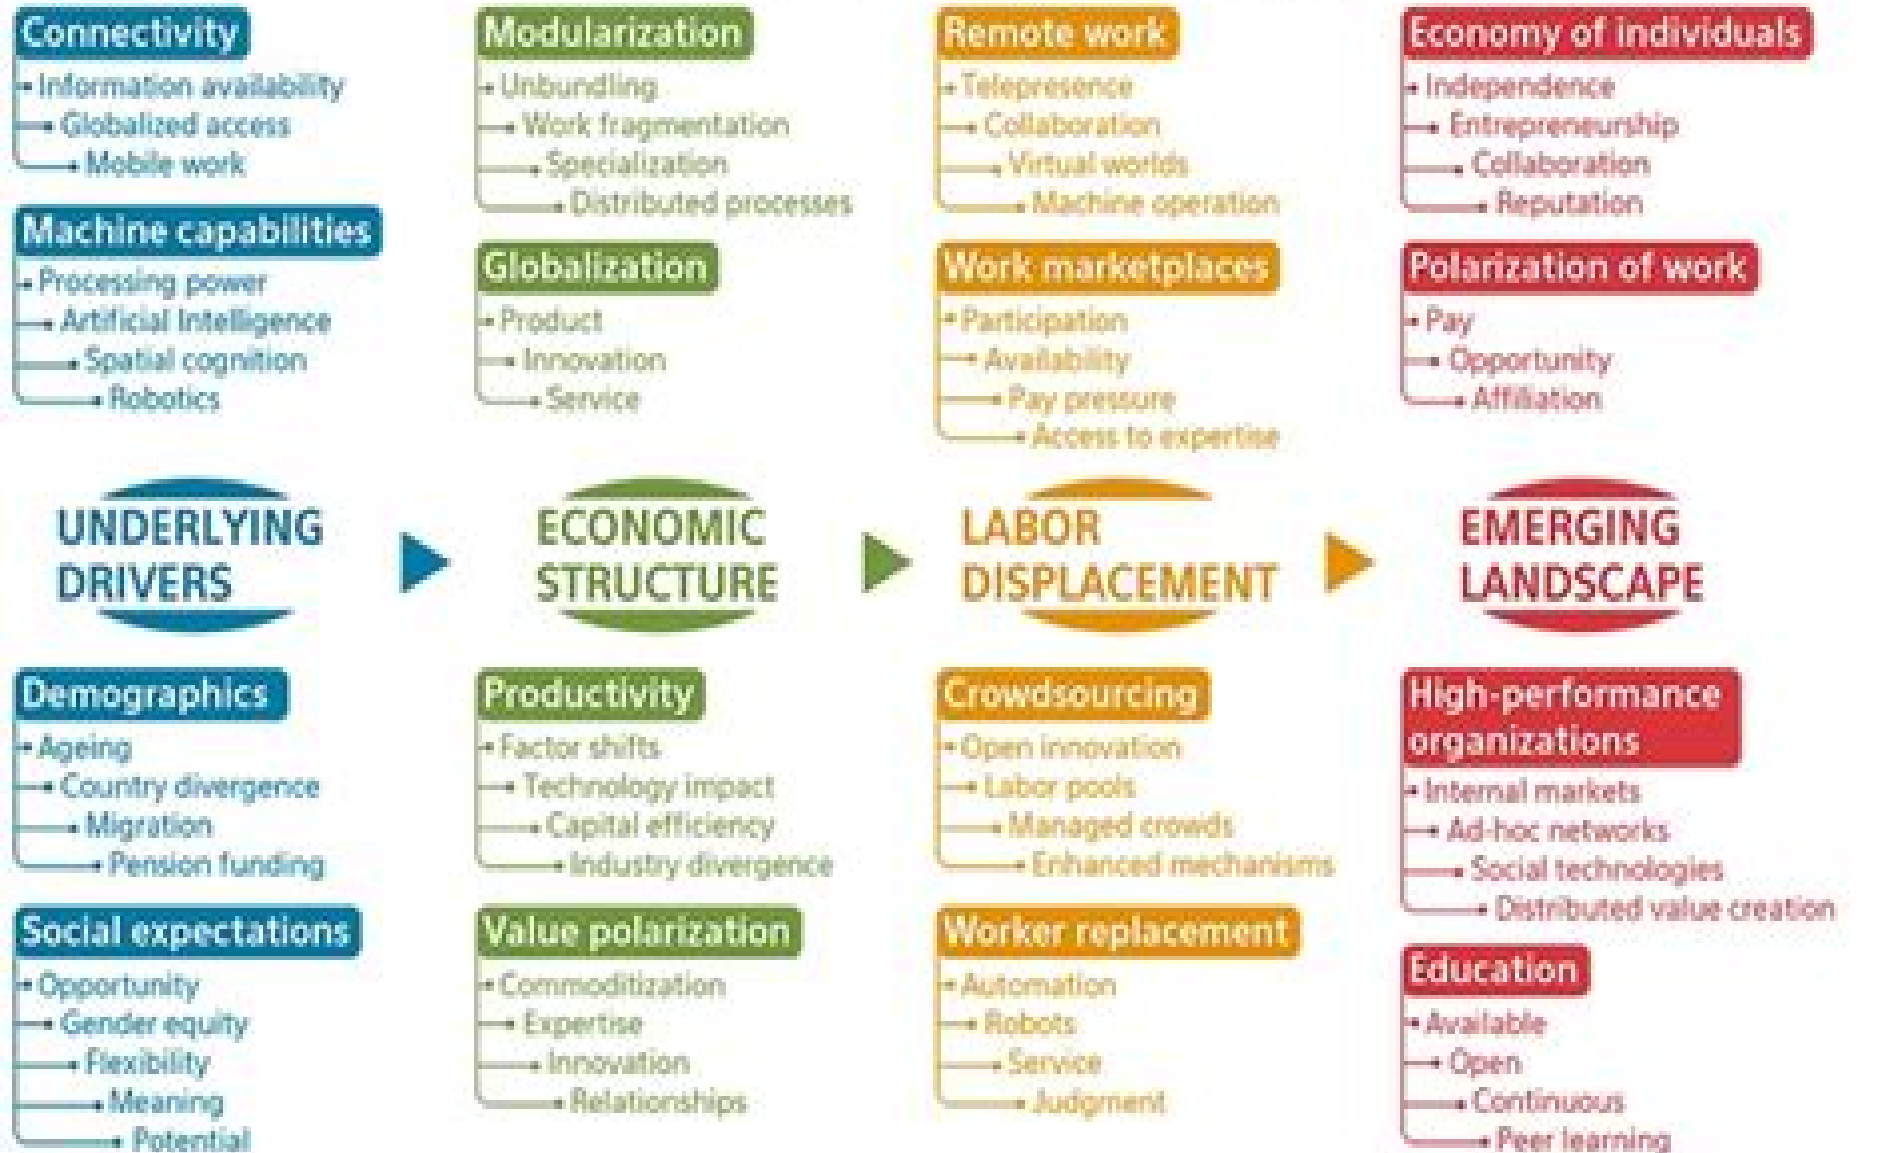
Connectivity
Information availability
Globalized access
Mobile work

Machine capabilities
Processing power
Artificial Intelligence
Spatial cognition
Robotics

UNDERLYING DRIVERS

Demographics
Ageing
Country divergence
Migration
Pension funding

Social expectations
Opportunity
Gender equity
Flexibility
Meaning
Potential

Modularization
Unbundling
Work fragmentation
Specialization
Distributed processes

Globalization
Product
Innovation
Service

ECONOMIC STRUCTURE

Productivity
Factor shifts
Technology impact
Capital efficiency
Industry divergence

Value polarization
Commoditization
Expertise
Innovation
Relationships

Remote work
Telepresence
Collaboration
Virtual worlds
Machine operation

Work marketplaces
Participation
Availability
Pay pressure
Access to expertise

LABOR DISPLACEMENT

Crowdsourcing
Open innovation
Labor pools
Managed crowds
Enhanced mechanisms

Worker replacement
Automation
Robots
Service
Judgment

Economy of individuals
Independence
Entrepreneurship
Collaboration
Reputation

Polarization of work
Pay
Opportunity
Affiliation

EMERGING LANDSCAPE

High-performance organizations
Internal markets
Ad-hoc networks
Social technologies
Distributed value creation

Education
Available
Open
Continuous
Peer learning